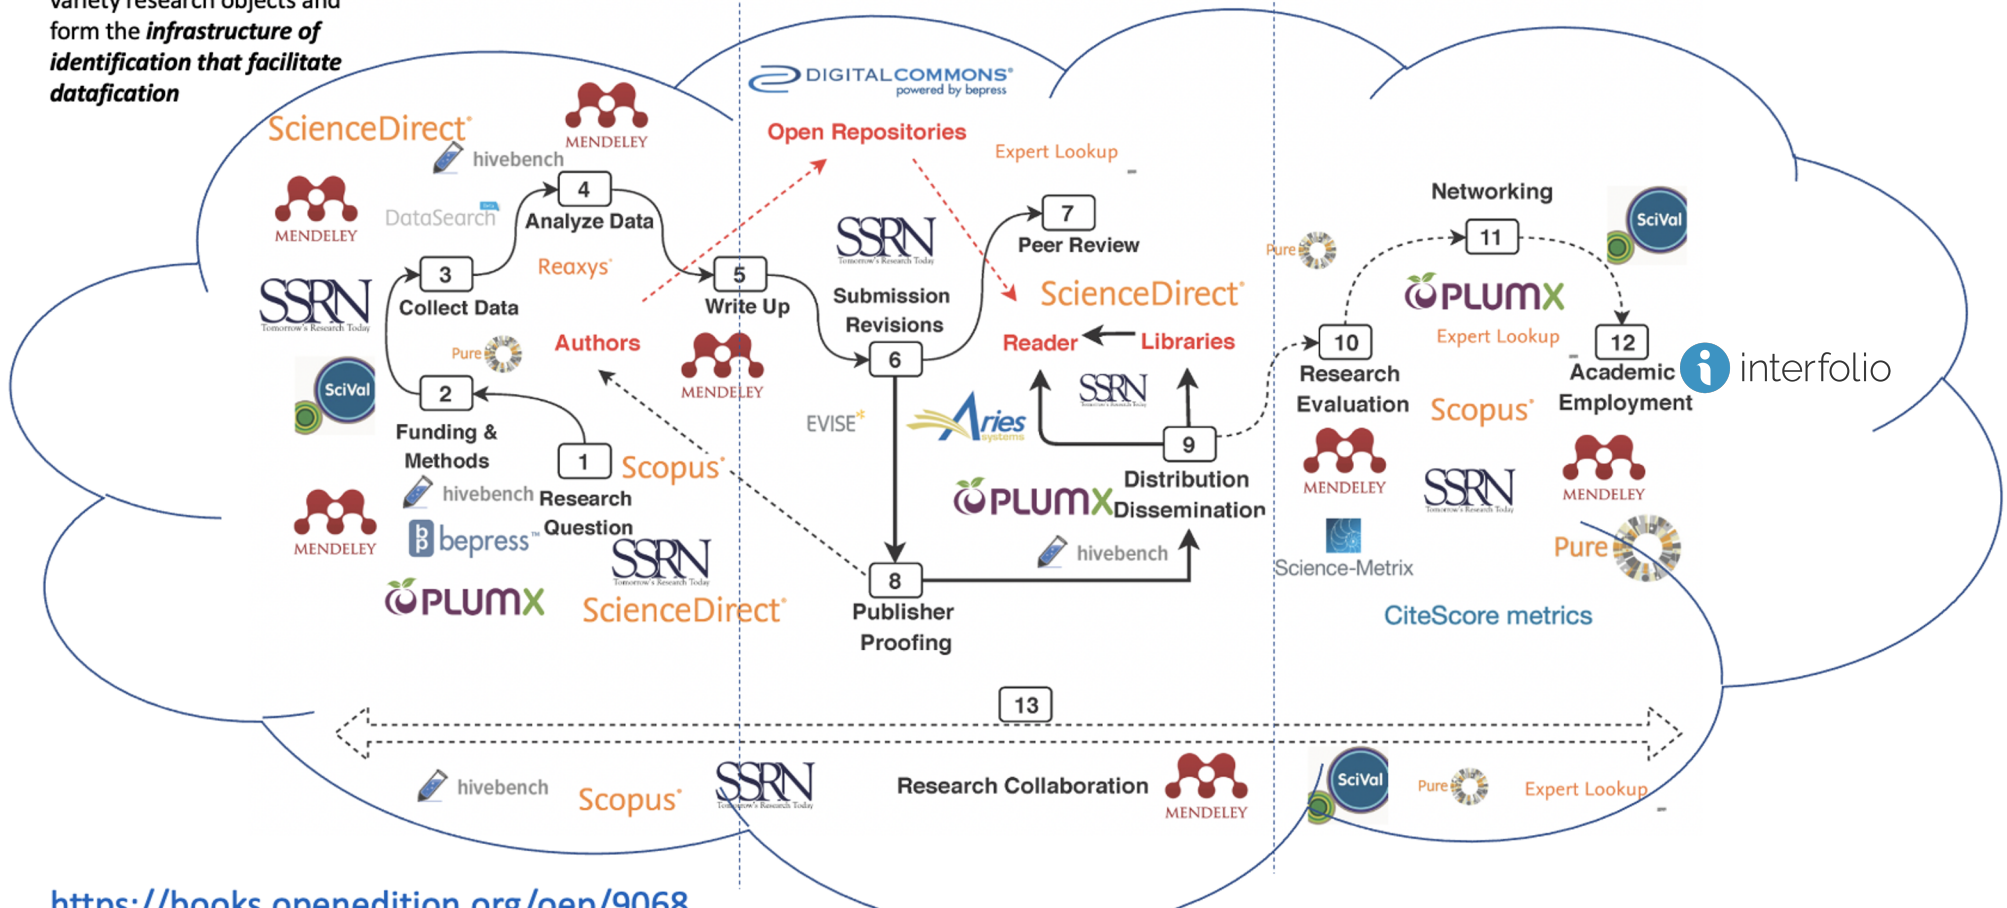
variety research objects and form the *infrastructure of identification that facilitate datafication*

ScienceDirect MENDELEY hivebench MENDELEY DataSearch SSRN Tomorrow's Research Today SciVal MENDELEY

4 Analyze Data
Reaxys
3 Collect Data
Pure
Authors
2 Funding & Methods
1 Research Question
Scopus
hivebench
bepress
SSRN
PLUMX
ScienceDirect

DIGITALCOMMONS powered by bepress
Open Repositories
Expert Lookup
5 Write Up
SSRN
Submission Revisions
6
MENDELEY
EVISE
Aries systems
7 Peer Review
ScienceDirect
Reader Libraries
SSRN
9 Distribution Dissemination
PLUMX
hivebench
8 Publisher Proofing

Networking
11
SciVal
Pure
PLUMX
Expert Lookup
10 Research Evaluation
12 Academic Employment
interfolio
Scopus
MENDELEY
SSRN
MENDELEY
Science-Metrix
Pure
CiteScore metrics

13
hivebench Scopus SSRN Research Collaboration MENDELEY SciVal Pure Expert Lookup

https://books.openedition.org/oep/9068